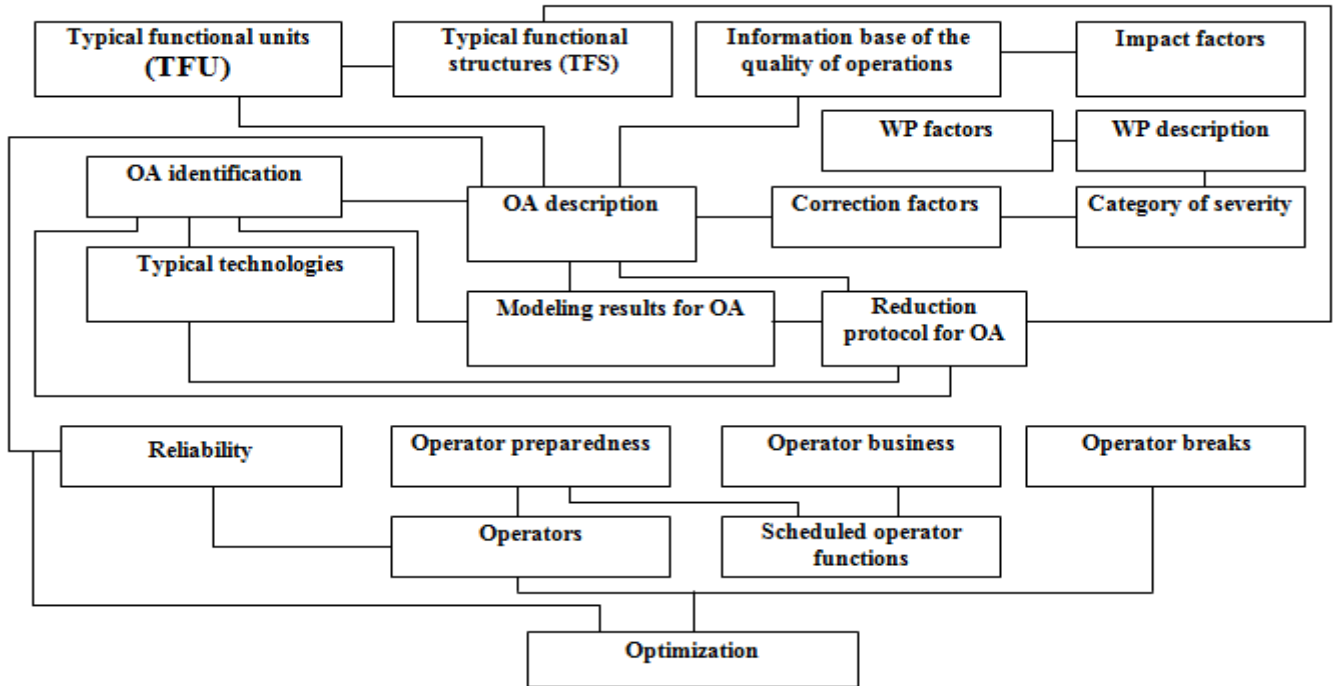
Typical functional units (TFU)

Typical functional structures (TFS)

Information base of the quality of operations

Impact factors

WP factors

WP description

OA identification

OA description

Correction factors

Category of severity

Typical technologies

Modeling results for OA

Reduction protocol for OA

Reliability

Operator preparedness

Operator business

Operator breaks

Operators

Scheduled operator functions

Optimization